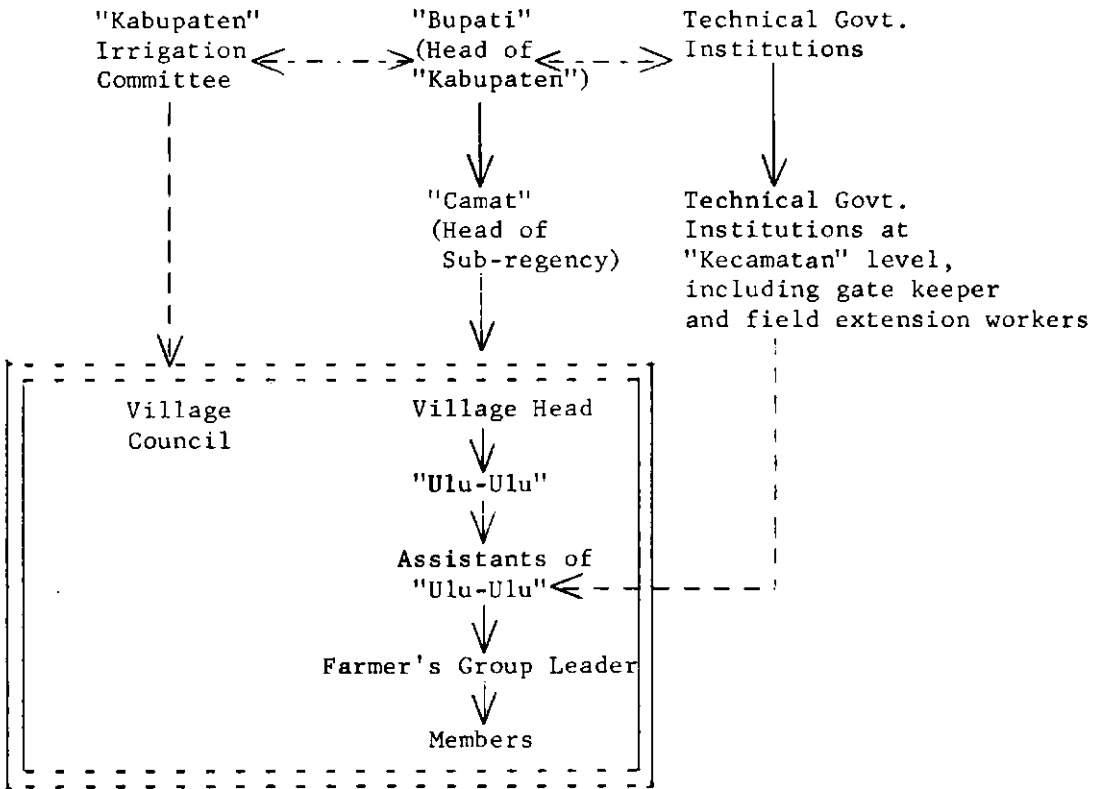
"Kabupaten" Irrigation Committee

"Bupati" (Head of "Kabupaten")

Technical Govt. Institutions

"Camat" (Head of Sub-regency)

Technical Govt. Institutions at "Kecamatan" level, including gate keeper and field extension workers

Village Council

Village Head

"Ulu-Ulu"

Assistants of "Ulu-Ulu"

Farmer's Group Leader

Members